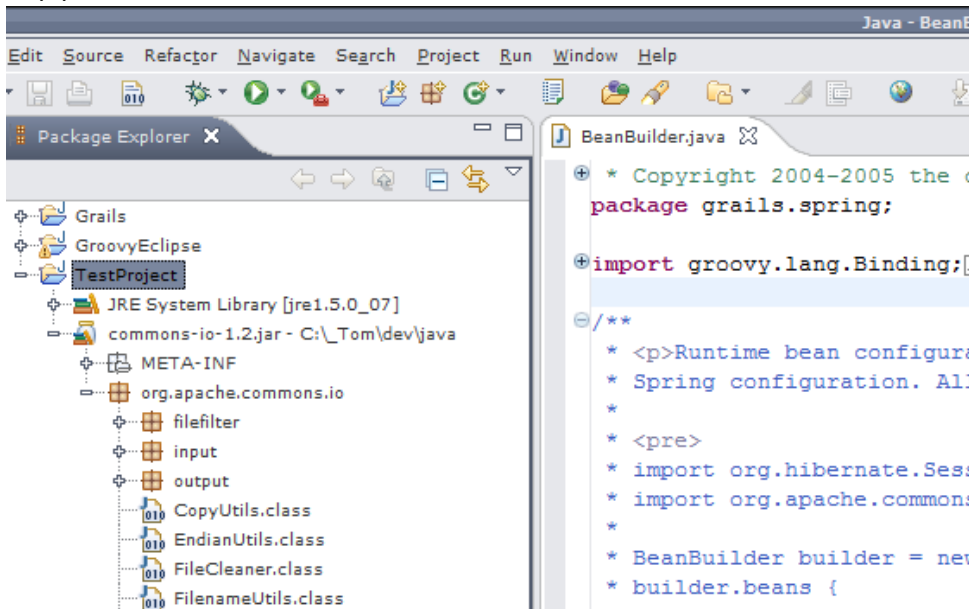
Java - BeanB

Edit Source Refactor Navigate Search Project Run Window Help

Package Explorer

Grails
GroovyEclipse
TestProject
JRE System Library [jre1.5.0_07]
commons-io-1.2.jar - C:\_Tom\dev\java
META-INF
org.apache.commons.io
filefilter
input
output
CopyUtils.class
EndianUtils.class
FileCleaner.class
FilenameUtils.class

BeanBuilder.java

* Copyright 2004-2005 the
package grails.spring;

import groovy.lang.Binding;

/**
 * <p>Runtime bean configura
 * Spring configuration. All
 *
 * <pre>
 * import org.hibernate.Sess
 * import org.apache.commons
 *
 * BeanBuilder builder = new
 * builder.beans {